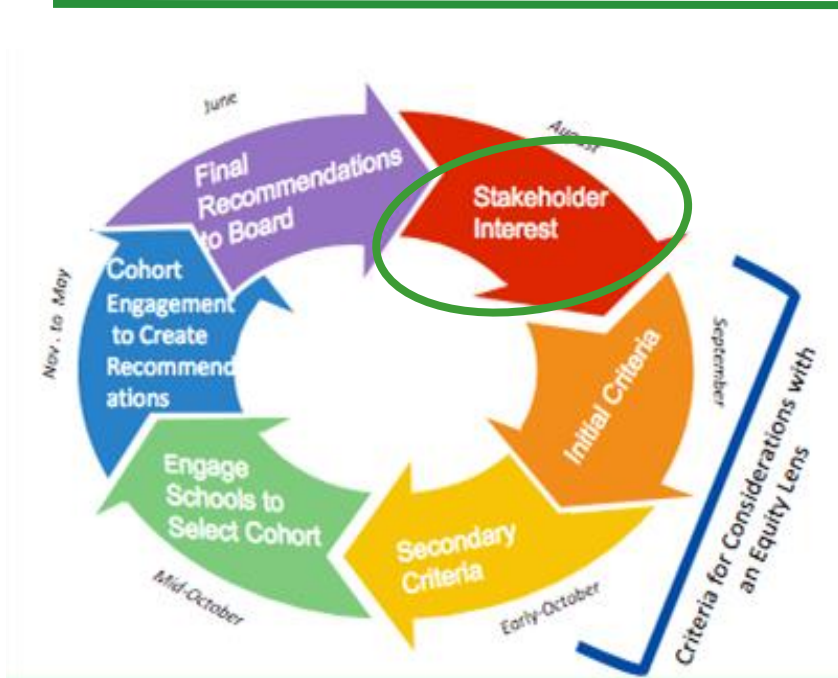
June

Final Recommendations to Board

August

Stakeholder Interest

September

Initial Criteria

Early-October

Secondary Criteria

Mid-October

Engage Schools to Select Cohort

Nov. to May

Cohort Engagement to Create Recommendations

Criteria for Considerations with an Equity Lens